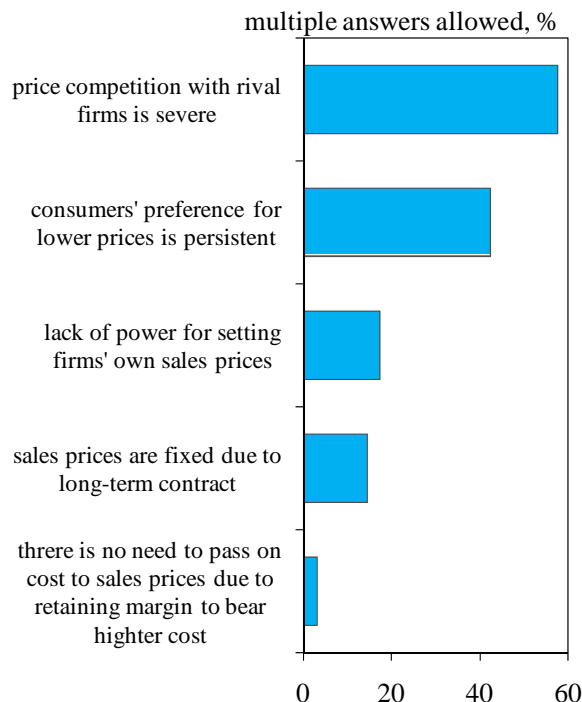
multiple answers allowed, %

price competition with rival firms is severe

consumers' preference for lower prices is persistent

lack of power for setting firms' own sales prices

sales prices are fixed due to long-term contract

threre is no need to pass on cost to sales prices due to retaining margin to bear highter cost

0
20
40
60